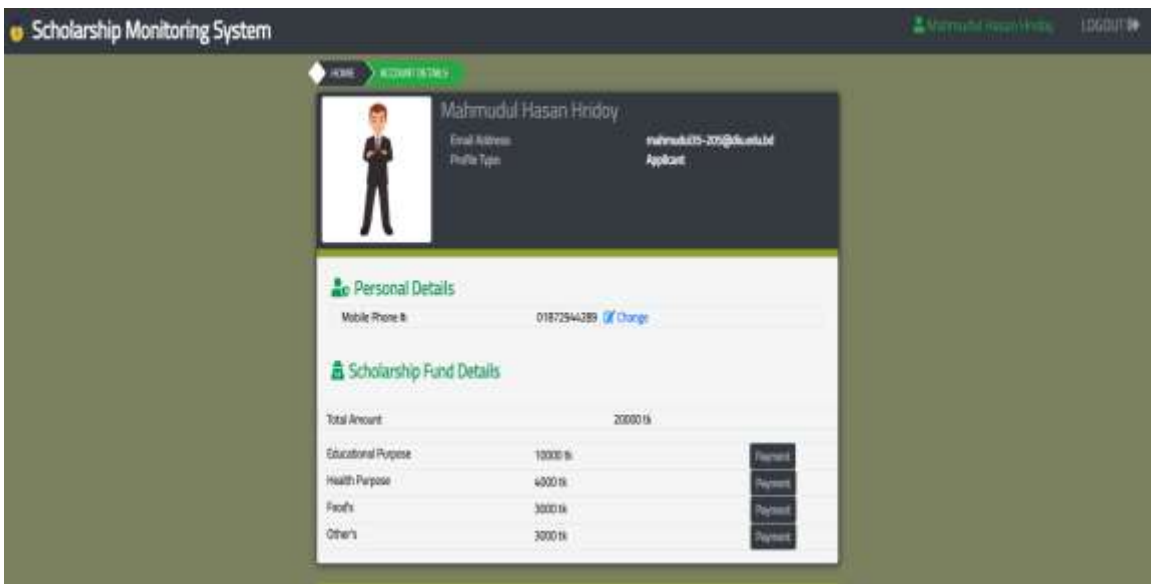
Scholarship Monitoring System

Mahmudul Hasan Hridoy LOGOUT

HOME ACCOUNT DETAILS

Mahmudul Hasan Hridoy

Email Address mahmudul35-205@diu.edu.bd

Profile Type Applicant

Personal Details

Mobile Phone # 01872944289 Change

Scholarship Fund Details

| Total Amount | 20000 tk | |
|---|---|---|
| Educational Purpose | 10000 tk | Payment |
| Health Purpose | 4000 tk | Payment |
| Food's | 3000 tk | Payment |
| Other's | 3000 tk | Payment |